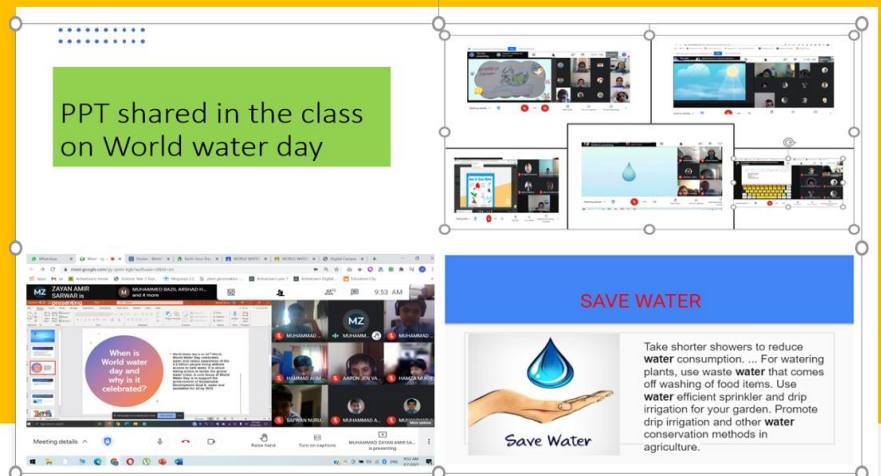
PPT shared in the class on World water day

MZ ZAYAN AMIR SARWAR is

MUHAMMED BAZIL ARSHAD H... and 4 more

9:53 AM

When is World water day and why is it celebrated?

MUHAMMAD

MZ

AARON JEN VA...

HAMZA MUH...

SAFWAN NURU...

Meeting details

Raise hand

Turn on captions

MUHAMMAD ZAYAN AMIR SA... is presenting

SAVE WATER

Save Water

Take shorter showers to reduce water consumption. ... For watering plants, use waste water that comes off washing of food items. Use water efficient sprinkler and drip irrigation for your garden. Promote drip irrigation and other water conservation methods in agriculture.